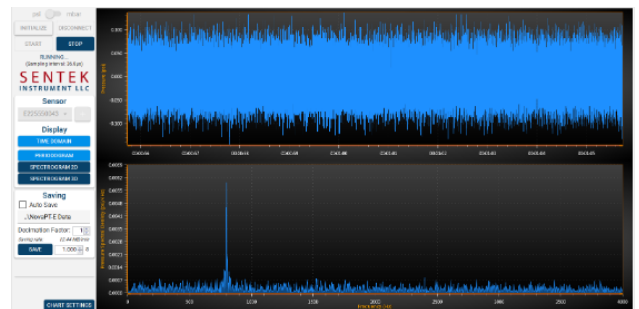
psi
mbar
INITIALIZE
DISCONNECT
START
STOP
RUNNING...
(Sampling Internal: 16 Bit)
SENTEK
INSTRUMENT LLC
Sensor
E2250308045
Display
TIME DOMAIN
PERIODOGRAM
SPECTROGRAM 2D
SPECTROGRAM 3D
Saving
Auto Save
...\NewoPTE Data
Decimation Factor:
1
Saving rate
22.44 MB/min
SAVE
1.000
CHART SETTINGS

0.100
0.050
0.000
-0.050
-0.100
Pressure (psi)

0.0059
0.0052
0.0046
0.0041
0.0035
0.0029
0.0023
0.0018
0.0012
0.0006
0.0000

0
500
1000
1500
2000
2500
3000
3500
4000
Frequency (Hz)